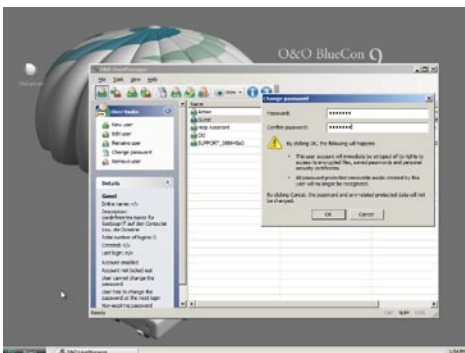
O&O BlueCon 9

O&O UserManager

File Edit View Help

User tasks

New user

Edit user

Rename user

Change password

Remove user

Details

Guest

Entire name: n/v

Description: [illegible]

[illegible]

Account enabled

Account not locked out

User cannot change the password

User has to change the password at the next logon

Non-expiring password

Name

Admin

Guest

Help Assistant

O/O

SUPPORT_388945a0

Change password

Password: •••••••

Confirm password: •••••••

By clicking OK, the following will happen:

This user account will immediately be stripped of its rights to access its encrypted files, saved passwords and personal security certificates.

All password-protected removable media created by this user will no longer be recognized.

By clicking Cancel, the password and encrypted protected data will not be changed.

OK

Cancel

Ready

O&O UserManager